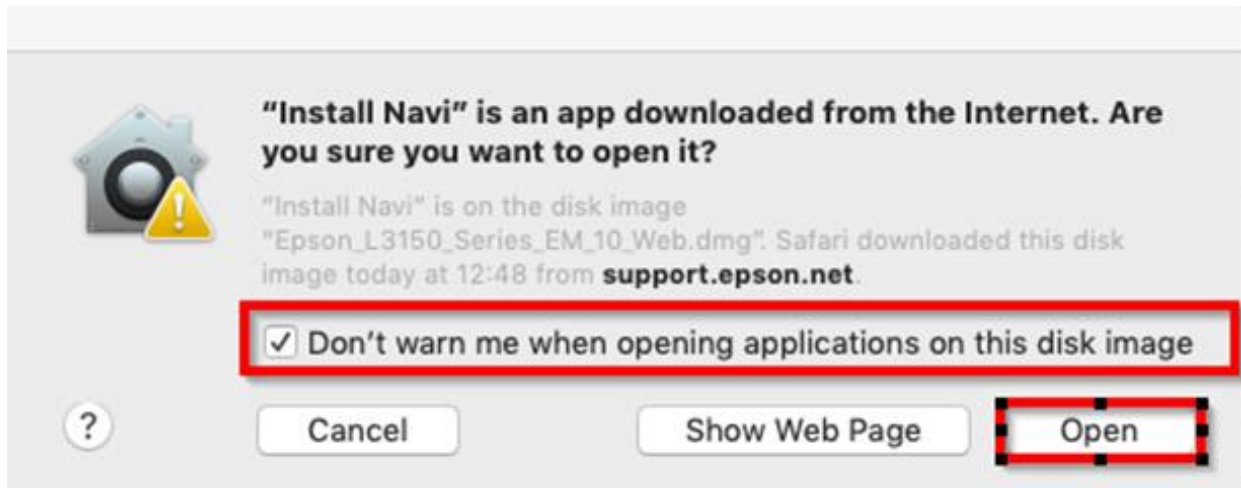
"Install Navi" is an app downloaded from the Internet. Are you sure you want to open it?

"Install Navi" is on the disk image "Epson_L3150_Series_EM_10_Web.dmg". Safari downloaded this disk image today at 12:48 from **support.epson.net**.

☑ Don't warn me when opening applications on this disk image

?

Cancel

Show Web Page

Open